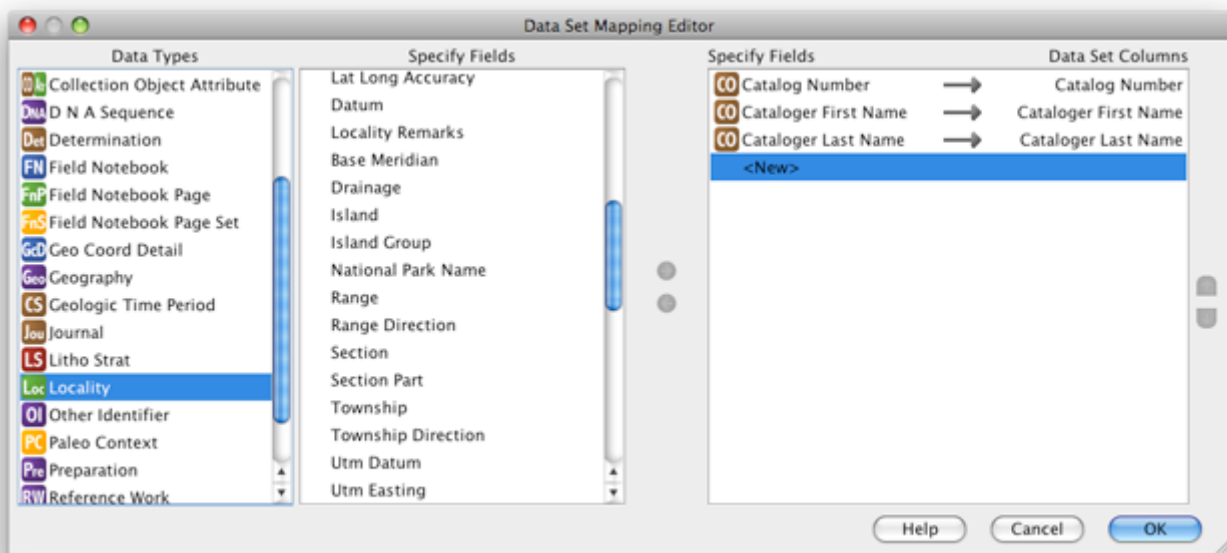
Data Set Mapping Editor

Data Types

COA Collection Object Attribute
DNA D N A Sequence
Det Determination
FN Field Notebook
FnP Field Notebook Page
FnS Field Notebook Page Set
GcD Geo Coord Detail
Geo Geography
CS Geologic Time Period
Jou Journal
LS Litho Strat
Loc Locality
OI Other Identifier
PC Paleo Context
Pre Preparation
RW Reference Work

Specify Fields

Lat Long Accuracy
Datum
Locality Remarks
Base Meridian
Drainage
Island
Island Group
National Park Name
Range
Range Direction
Section
Section Part
Township
Township Direction
Utm Datum
Utm Easting

| Specify Fields | | Data Set Columns |
|---|---|---|
| CO Catalog Number | → | Catalog Number |
| CO Cataloger First Name | → | Cataloger First Name |
| CO Cataloger Last Name | → | Cataloger Last Name |
| <New> | | |

Help Cancel OK